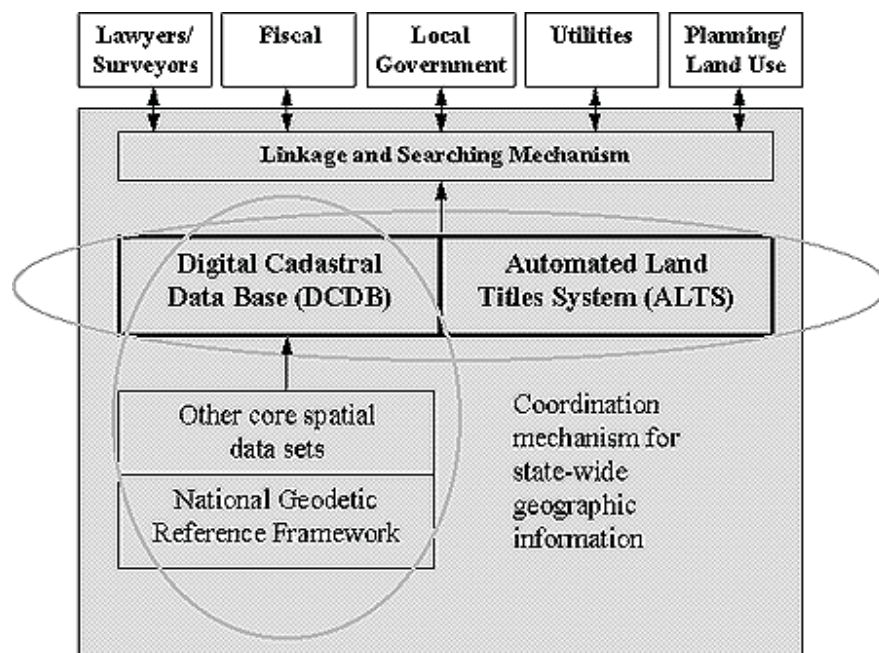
Lawyers/ Surveyors

Fiscal

Local Government

Utilities

Planning/ Land Use

Linkage and Searching Mechanism

Digital Cadastral Data Base (DCDB)

Automated Land Titles System (ALTS)

Other core spatial data sets

National Geodetic Reference Framework

Coordination mechanism for state-wide geographic information